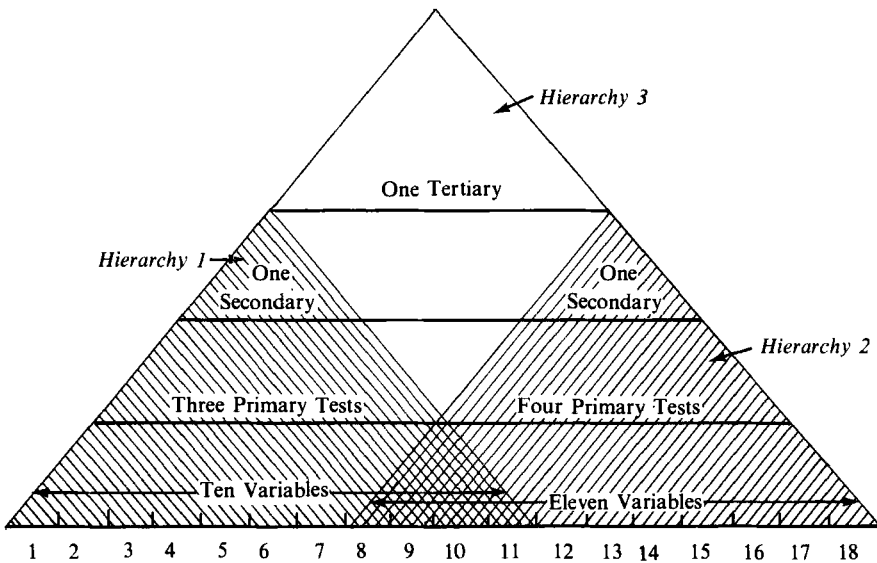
Hierarchy 3

One Tertiary

Hierarchy 1

One Secondary

One Secondary

Hierarchy 2

Three Primary Tests

Four Primary Tests

Ten Variables

Eleven Variables

1 2 3 4 5 6 7 8 9 10 11 12 13 14 15 16 17 18